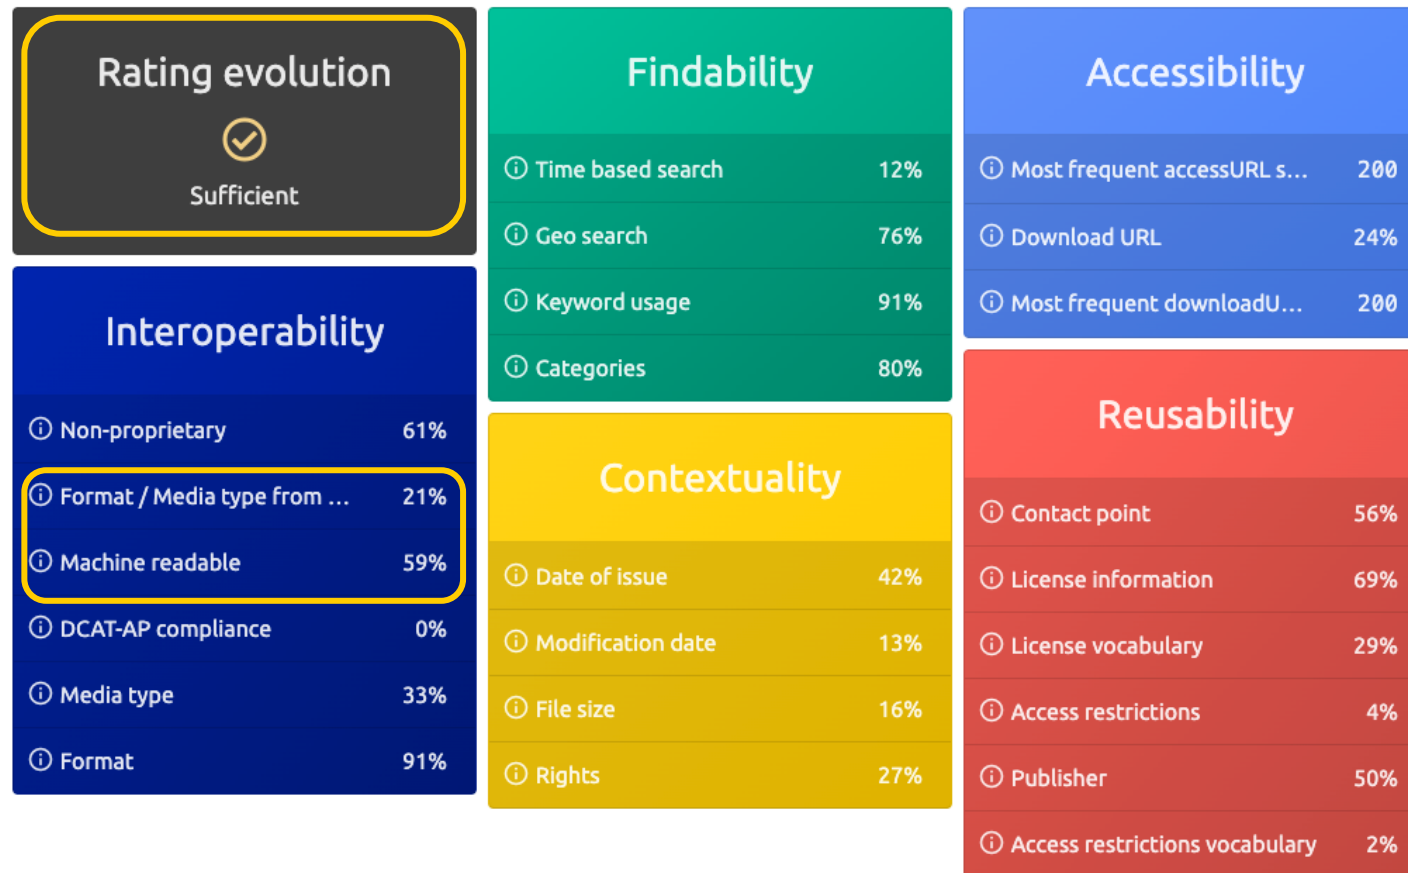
Rating evolution

Sufficient

Interoperability

| | |
|---|---|
| ⓘ Non-proprietary | 61% |
| ⓘ Format / Media type from … | 21% |
| ⓘ Machine readable | 59% |
| ⓘ DCAT-AP compliance | 0% |
| ⓘ Media type | 33% |
| ⓘ Format | 91% |

Findability

| | |
|---|---|
| ⓘ Time based search | 12% |
| ⓘ Geo search | 76% |
| ⓘ Keyword usage | 91% |
| ⓘ Categories | 80% |

Contextuality

| | |
|---|---|
| ⓘ Date of issue | 42% |
| ⓘ Modification date | 13% |
| ⓘ File size | 16% |
| ⓘ Rights | 27% |

Accessibility

| | |
|---|---|
| ⓘ Most frequent accessURL s… | 200 |
| ⓘ Download URL | 24% |
| ⓘ Most frequent downloadU… | 200 |

Reusability

| | |
|---|---|
| ⓘ Contact point | 56% |
| ⓘ License information | 69% |
| ⓘ License vocabulary | 29% |
| ⓘ Access restrictions | 4% |
| ⓘ Publisher | 50% |
| ⓘ Access restrictions vocabulary | 2% |